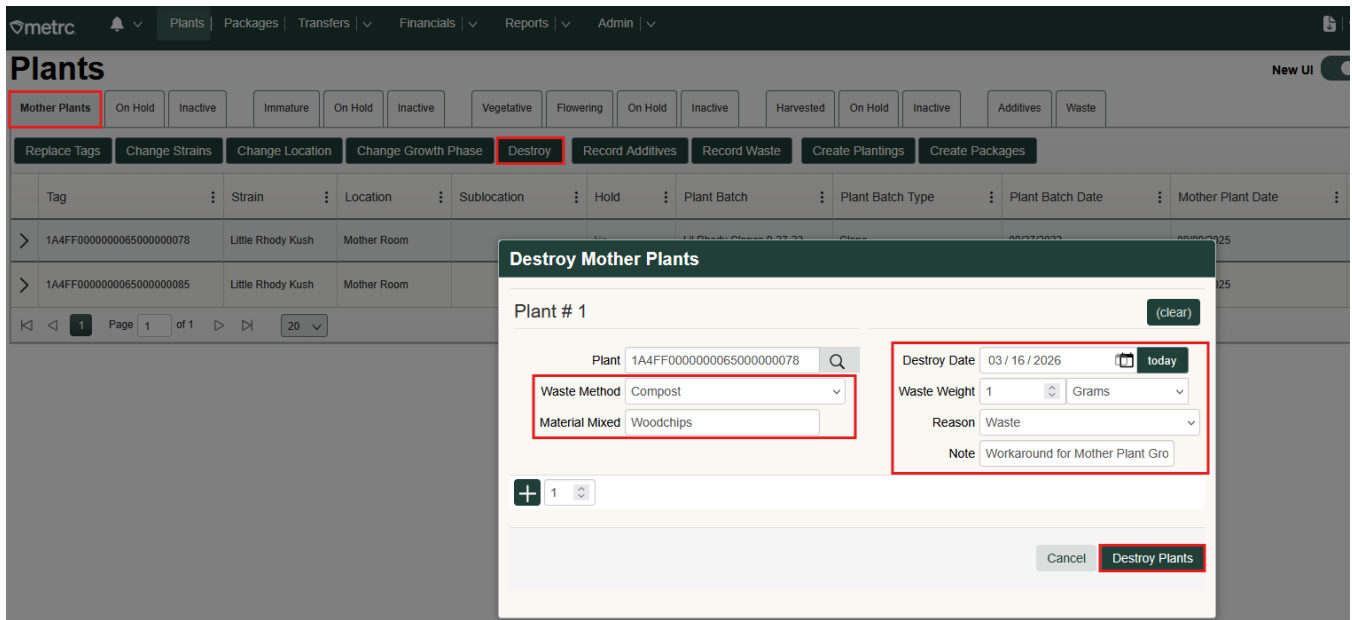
metrc Plants | Packages | Transfers Financials Reports Admin

Plants

New UI

Mother Plants | On Hold | Inactive | Immature | On Hold | Inactive | Vegetative | Flowering | On Hold | Inactive | Harvested | On Hold | Inactive | Additives | Waste

Replace Tags | Change Strains | Change Location | Change Growth Phase | Destroy | Record Additives | Record Waste | Create Plantings | Create Packages

| Tag | Strain | Location | Sublocation | Hold | Plant Batch | Plant Batch Type | Plant Batch Date | Mother Plant Date |
|---|---|---|---|---|---|---|---|---|
| 1A4FF0000000065000000078 | Little Rhody Kush | Mother Room | | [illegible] | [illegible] | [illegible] | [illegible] | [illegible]2025 |
| 1A4FF0000000065000000085 | Little Rhody Kush | Mother Room | | | | | | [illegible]25 |

1 Page 1 of 1 20

Destroy Mother Plants

Plant # 1

(clear)

Plant 1A4FF0000000065000000078

Waste Method Compost

Material Mixed Woodchips

Destroy Date 03 / 16 / 2026 today

Waste Weight 1 Grams

Reason Waste

Note Workaround for Mother Plant Gro

1

Cancel Destroy Plants